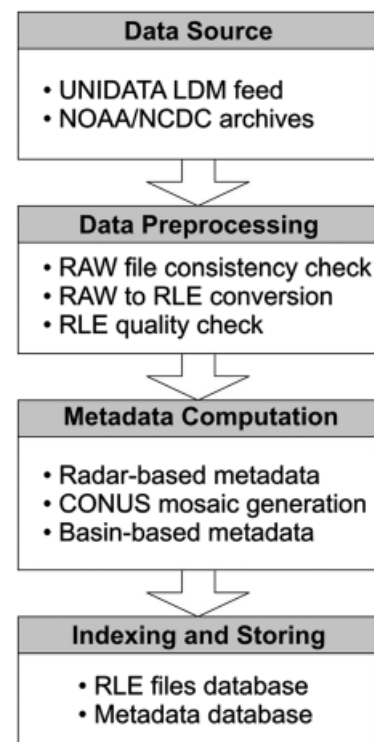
Data Source

• UNIDATA LDM feed
• NOAA/NCDC archives

Data Preprocessing

• RAW file consistency check
• RAW to RLE conversion
• RLE quality check

Metadata Computation

• Radar-based metadata
• CONUS mosaic generation
• Basin-based metadata

Indexing and Storing

• RLE files database
• Metadata database